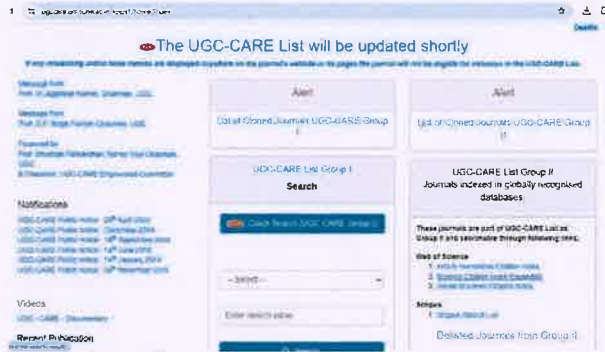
The UGC-CARE List will be updated shortly

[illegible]

Message from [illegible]

Message from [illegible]

Foreword by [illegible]

Notifications

UGC-CARE Public notice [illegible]
UGC-CARE Public notice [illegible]
UGC-CARE Public notice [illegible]
UGC-CARE Public notice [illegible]
UGC-CARE Public notice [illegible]

Videos

UGC-CARE - Documentary

Recent Publication

Alert

List of Cloned Journals UGC-CARE Group I

Alert

List of Cloned Journals UGC-CARE Group II

UGC-CARE List Group I

Search

Click Search UGC CARE Group I

--Select--

Enter search value

UGC-CARE List Group II
Journals indexed in globally recognised databases

These journals are part of UGC-CARE List as Group II and searchable through following links:

Web of Science
1. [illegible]
2. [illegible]
3. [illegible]

Scopus
1. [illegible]

Delisted Journals from Group II